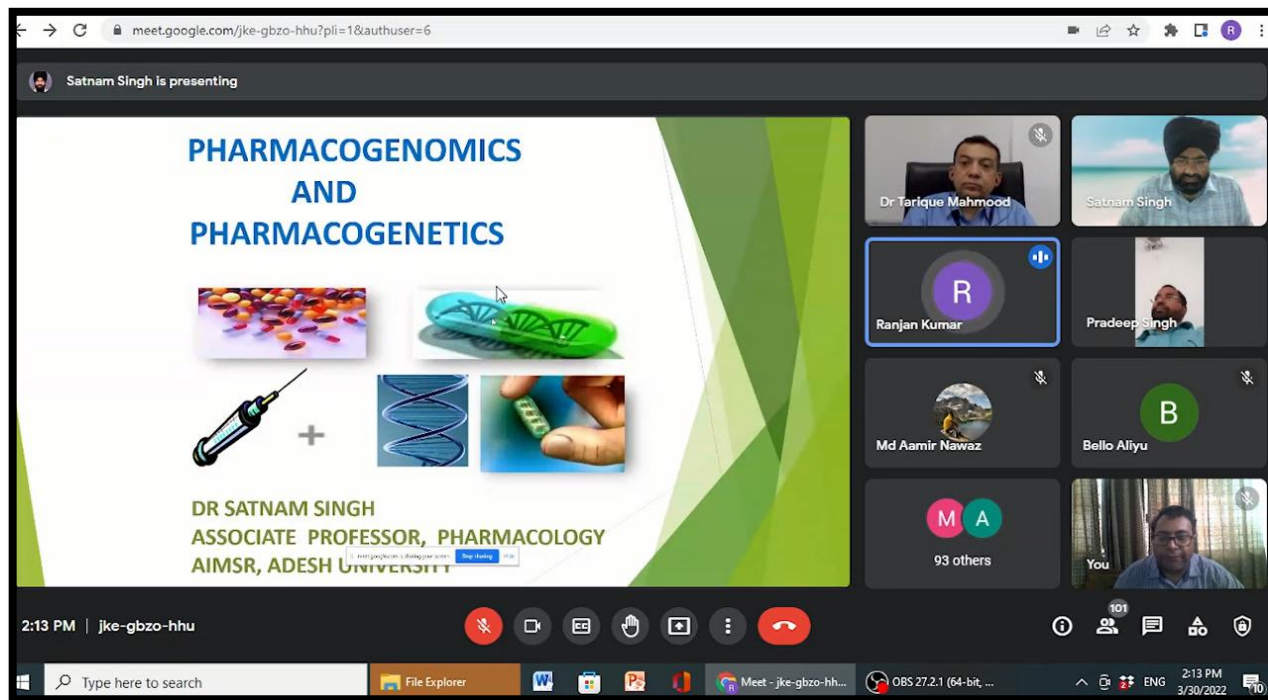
meet.google.com/jke-gbzo-hhu?pli=1&authuser=6

Satnam Singh is presenting

PHARMACOGENOMICS AND PHARMACOGENETICS

+

DR SATNAM SINGH
ASSOCIATE PROFESSOR, PHARMACOLOGY
AIMSR, ADESH UNIVERSITY

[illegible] Stop sharing Hide

Dr Tarique Mahmood
Satnam Singh
R
Ranjan Kumar
Pradeep Singh
Md Aamir Nawaz
B
Bello Aliyu
M A
93 others
You

2:13 PM | jke-gbzo-hhu

101

Type here to search
File Explorer
Meet - jke-gbzo-hh...
OBS 27.2.1 (64-bit, ...
ENG
2:13 PM
3/30/2022
10